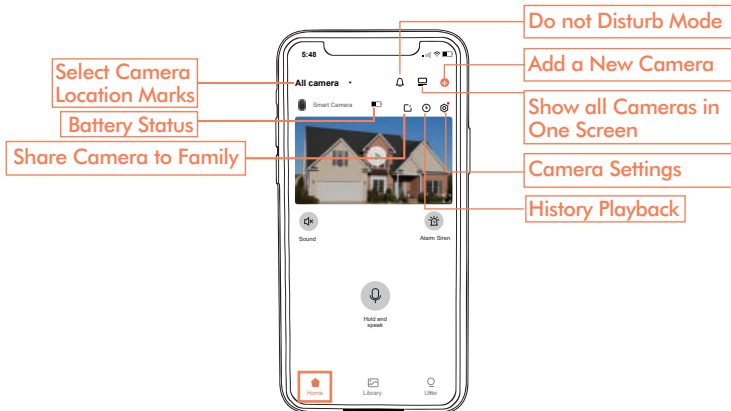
Do not Disturb Mode

Add a New Camera

Show all Cameras in One Screen

Camera Settings

History Playback

Select Camera Location Marks

Battery Status

Share Camera to Family

5:48

All camera

Smart Camera

Sound

Alarm Siren

Hold and speak

Home

Library

Litter